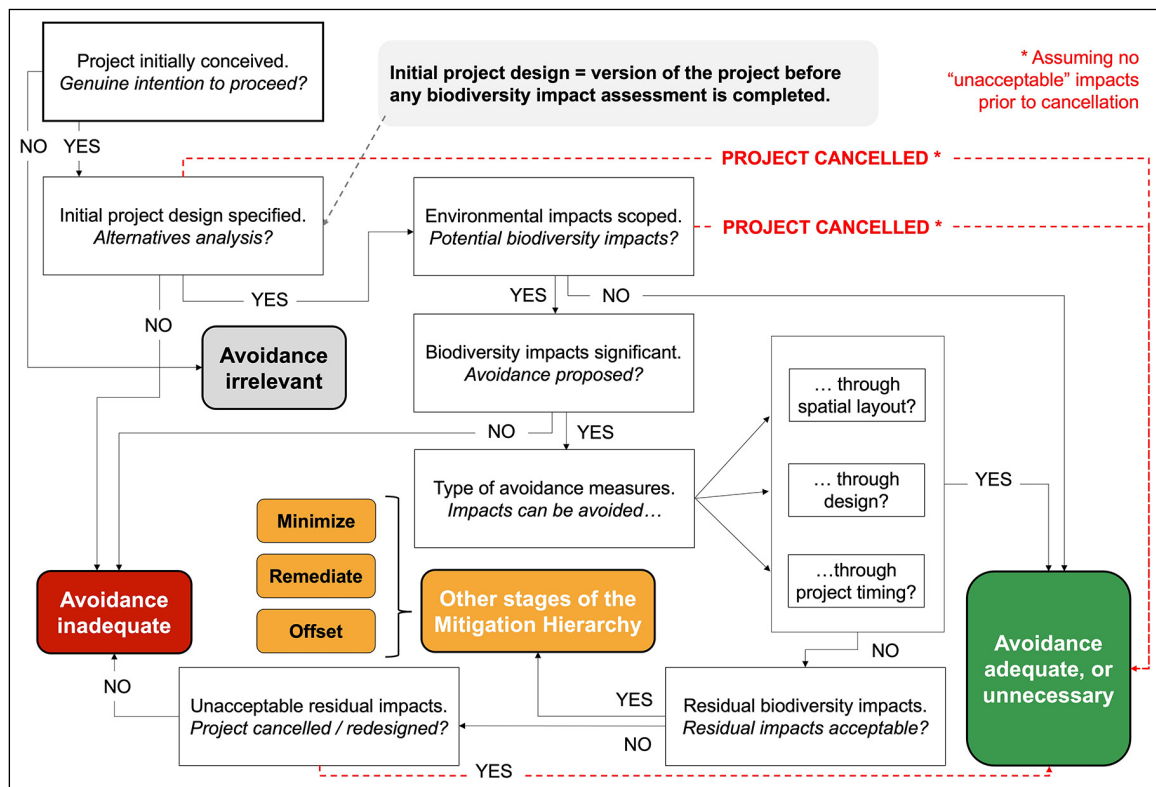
Project initially conceived. *Genuine intention to proceed?*

Initial project design = version of the project before any biodiversity impact assessment is completed.

* Assuming no "unacceptable" impacts prior to cancellation

NO YES

PROJECT CANCELLED *

Initial project design specified. *Alternatives analysis?*

Environmental impacts scoped. *Potential biodiversity impacts?*

PROJECT CANCELLED *

YES

YES NO

NO

Avoidance irrelevant

Biodiversity impacts significant. *Avoidance proposed?*

NO YES

… through spatial layout?

Type of avoidance measures. *Impacts can be avoided…*

… through design?

YES

Minimize

Remediate

Offset

…through project timing?

Avoidance inadequate

Other stages of the Mitigation Hierarchy

NO

Avoidance adequate, or unnecessary

NO

Unacceptable residual impacts. *Project cancelled / redesigned?*

YES

Residual biodiversity impacts. *Residual impacts acceptable?*

NO

YES